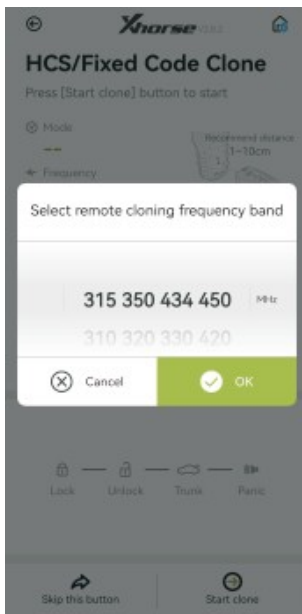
Xhorse V3.8.2

HCS/Fixed Code Clone

Press [Start clone] button to start

Mode

--

Frequency

Recommend distance 1~10cm

Select remote cloning frequency band

315 350 434 450 MHz

310 320 330 420

Cancel

OK

Lock

Unlock

Trunk

Panic

Skip this button

Start clone